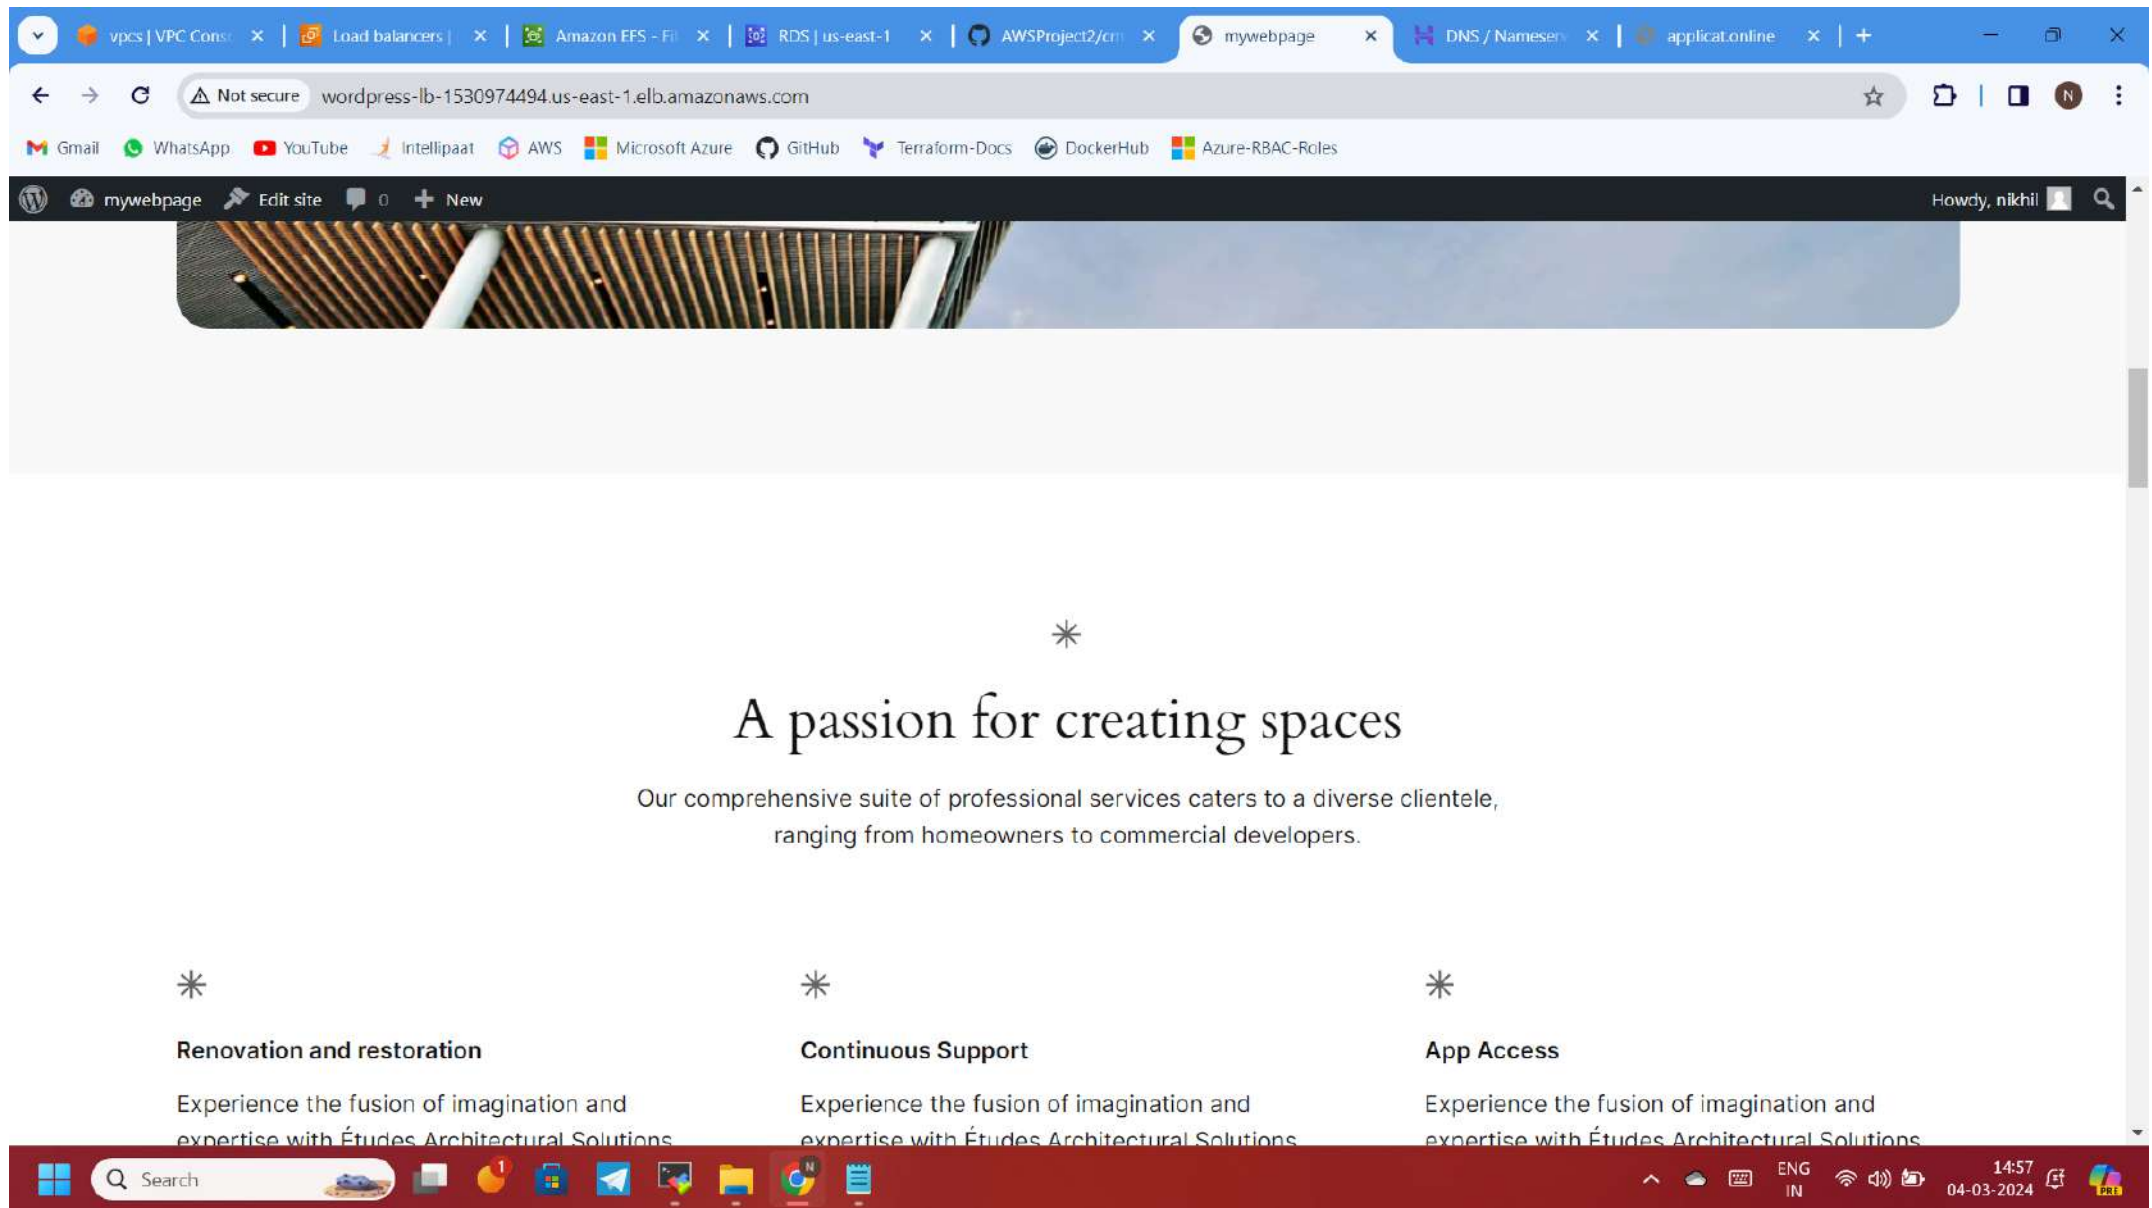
vpcs | VPC Conso × Load balancers | × Amazon EFS - Fi × RDS | us-east-1 × AWSProject2/cr × mywebpage × DNS / Nameserv × applicat.online × +

Not secure wordpress-lb-1530974494.us-east-1.elb.amazonaws.com

Gmail WhatsApp YouTube Intellipaat AWS Microsoft Azure GitHub Terraform-Docs DockerHub Azure-RBAC-Roles

mywebpage Edit site 0 New Howdy, nikhil

A passion for creating spaces

Our comprehensive suite of professional services caters to a diverse clientele, ranging from homeowners to commercial developers.

Renovation and restoration

Experience the fusion of imagination and expertise with Études Architectural Solutions

Continuous Support

Experience the fusion of imagination and expertise with Études Architectural Solutions

App Access

Experience the fusion of imagination and expertise with Études Architectural Solutions

Search

ENG IN 14:57 04-03-2024